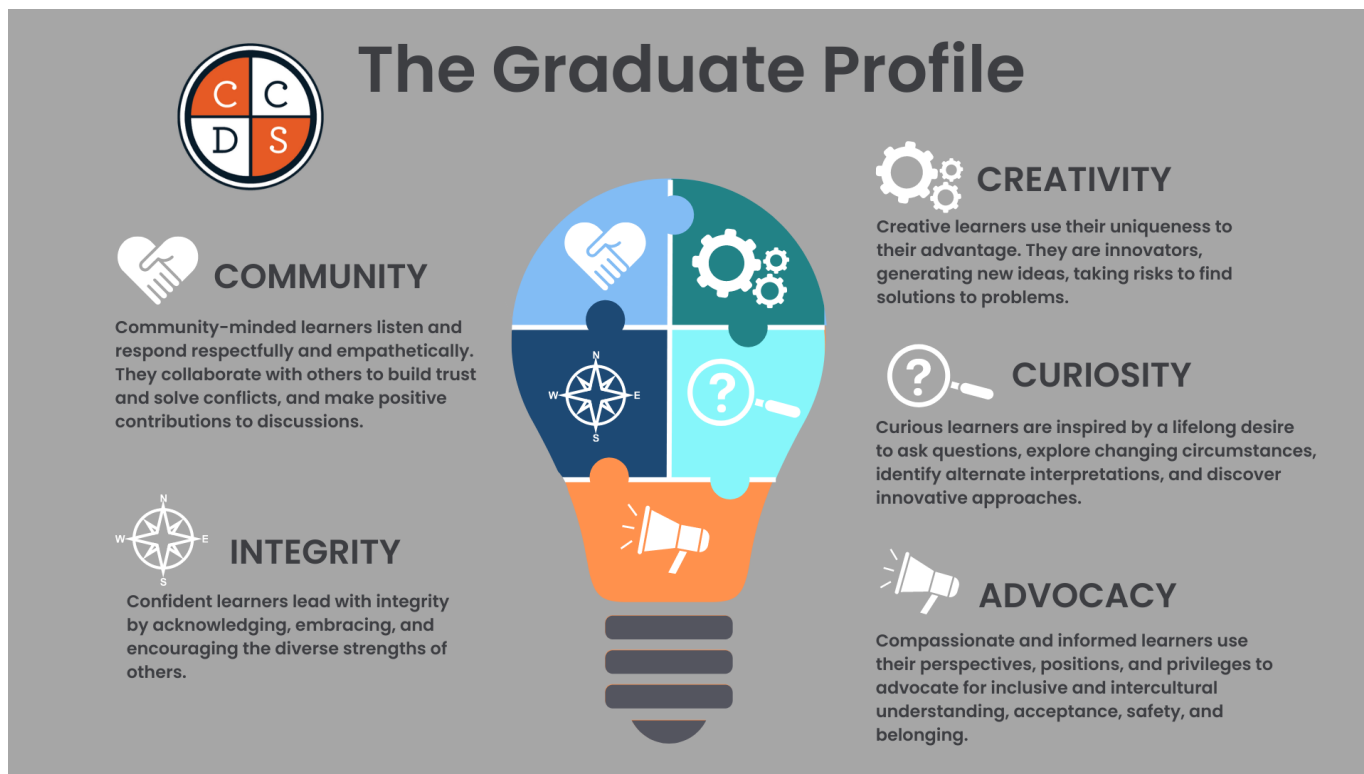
C C
D S

The Graduate Profile

COMMUNITY

Community-minded learners listen and respond respectfully and empathetically. They collaborate with others to build trust and solve conflicts, and make positive contributions to discussions.

N
W E
S

INTEGRITY

Confident learners lead with integrity by acknowledging, embracing, and encouraging the diverse strengths of others.

N
W E
S

CREATIVITY

Creative learners use their uniqueness to their advantage. They are innovators, generating new ideas, taking risks to find solutions to problems.

CURIOSITY

Curious learners are inspired by a lifelong desire to ask questions, explore changing circumstances, identify alternate interpretations, and discover innovative approaches.

ADVOCACY

Compassionate and informed learners use their perspectives, positions, and privileges to advocate for inclusive and intercultural understanding, acceptance, safety, and belonging.